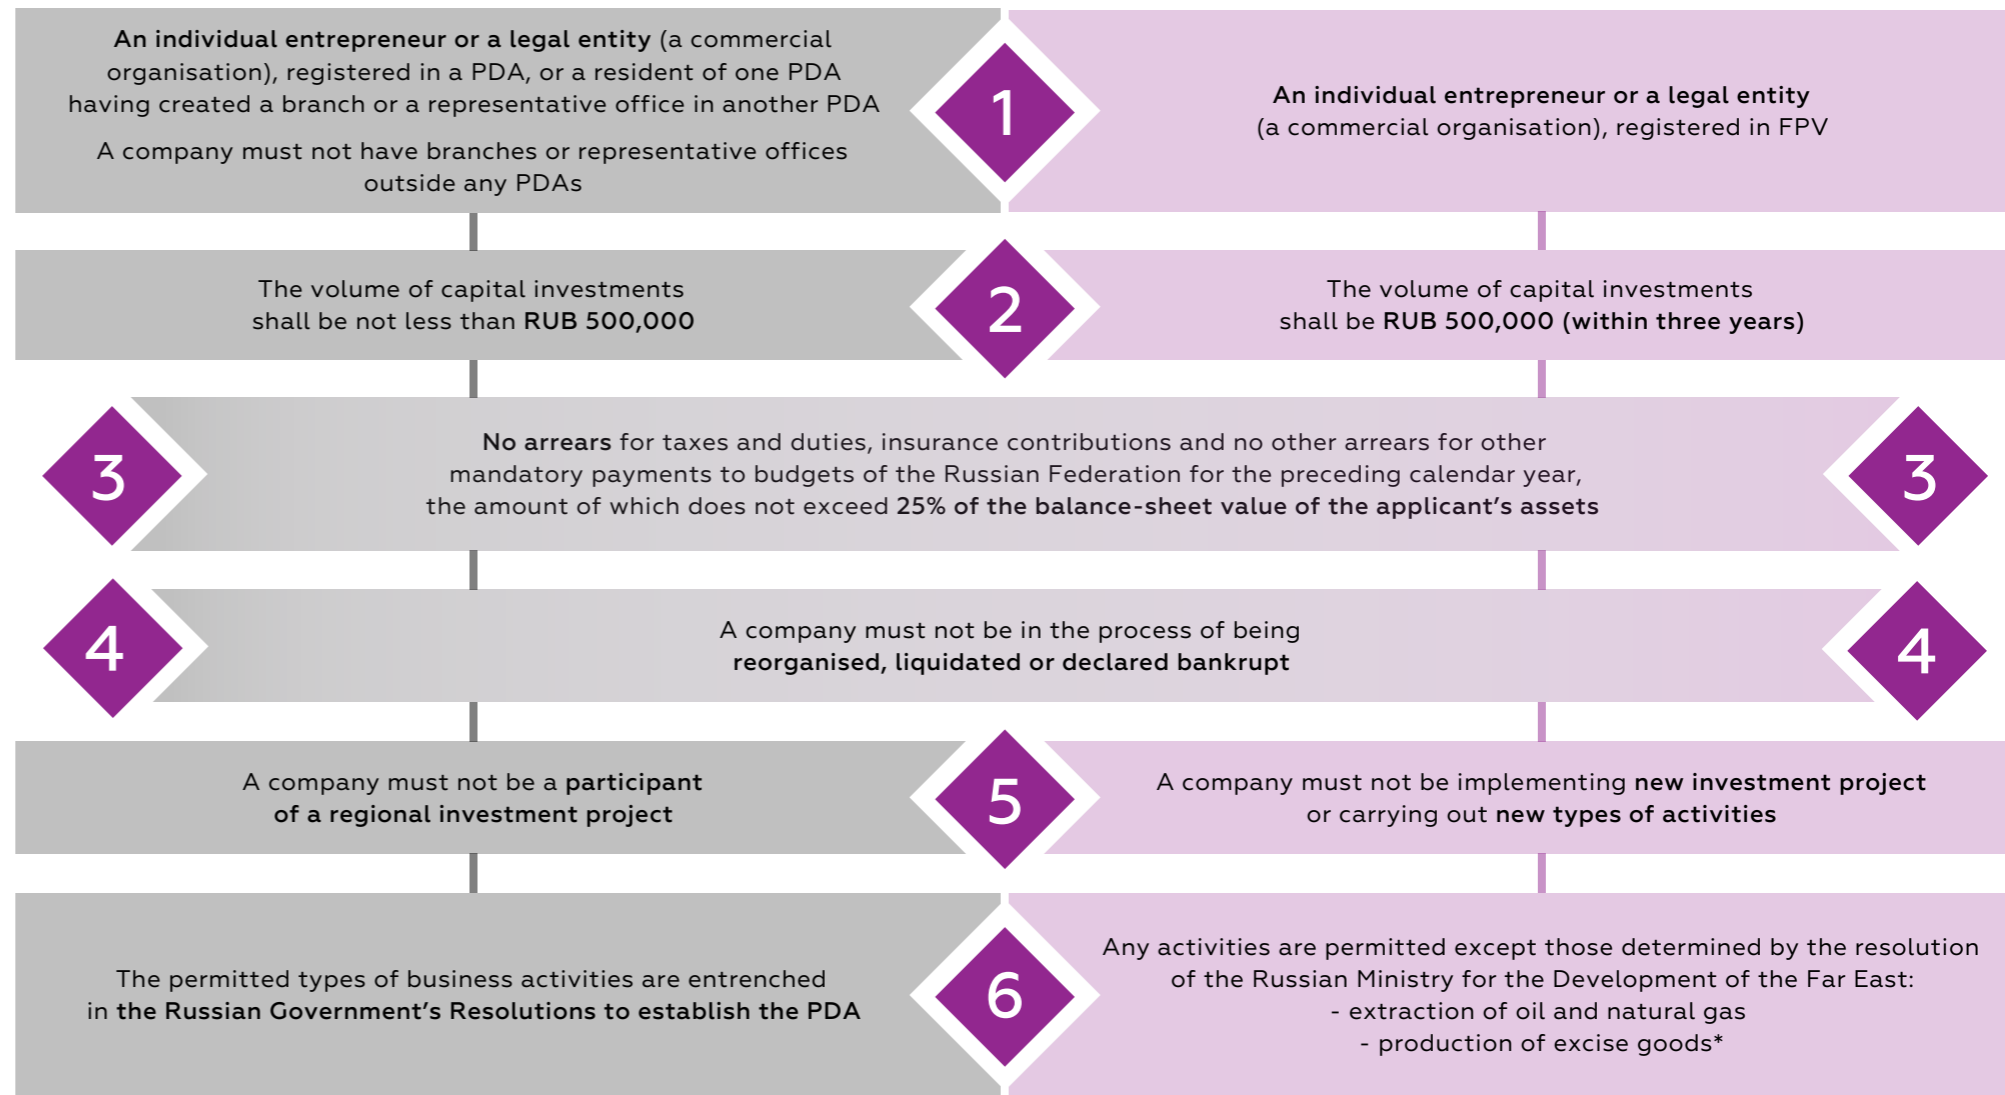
An individual entrepreneur or a legal entity (a commercial organisation), registered in a PDA, or a resident of one PDA having created a branch or a representative office in another PDA

A company must not have branches or representative offices outside any PDAs

1

An individual entrepreneur or a legal entity (a commercial organisation), registered in FPV

The volume of capital investments shall be not less than RUB 500,000

2

The volume of capital investments shall be RUB 500,000 (within three years)

3

No arrears for taxes and duties, insurance contributions and no other arrears for other mandatory payments to budgets of the Russian Federation for the preceding calendar year, the amount of which does not exceed 25% of the balance-sheet value of the applicant's assets

3

4

A company must not be in the process of being reorganised, liquidated or declared bankrupt

4

A company must not be a participant of a regional investment project

5

A company must not be implementing new investment project or carrying out new types of activities

The permitted types of business activities are entrenched in the Russian Government's Resolutions to establish the PDA

6

Any activities are permitted except those determined by the resolution of the Russian Ministry for the Development of the Far East:
- extraction of oil and natural gas
- production of excise goods*